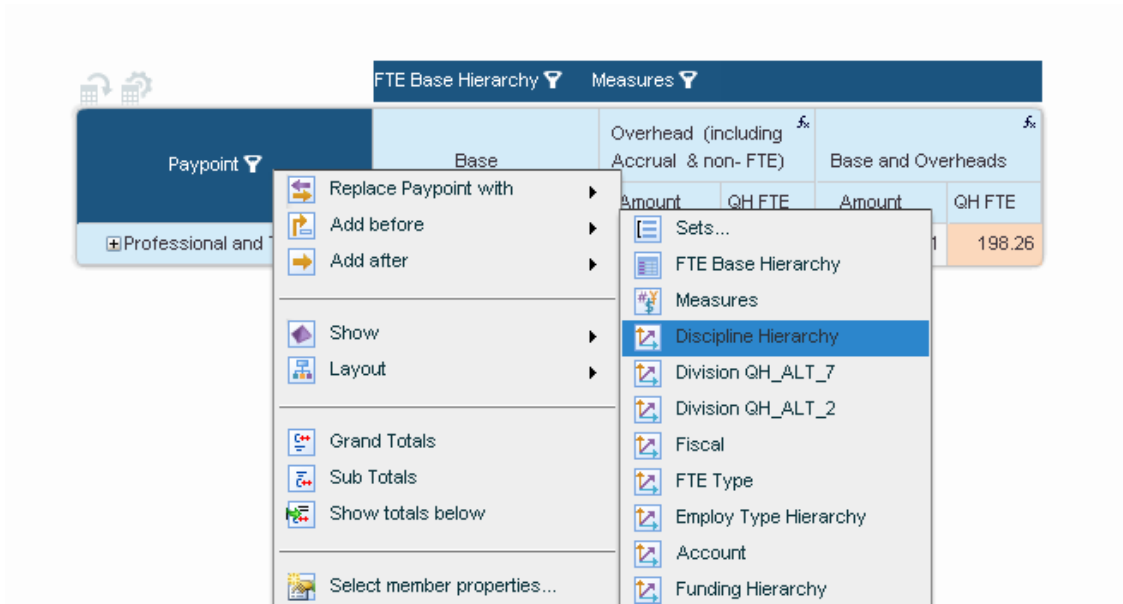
FTE Base Hierarchy Measures

Paypoint

Base

Overhead (including Accrual & non- FTE)

$f_x$

Base and Overheads

$f_x$

Amount

QH FTE

Amount

QH FTE

⊞Professional and T

1

198.26

Replace Paypoint with

Add before

Add after

Show

Layout

Grand Totals

Sub Totals

Show totals below

Select member properties...

Sets...

FTE Base Hierarchy

Measures

Discipline Hierarchy

Division QH_ALT_7

Division QH_ALT_2

Fiscal

FTE Type

Employ Type Hierarchy

Account

Funding Hierarchy